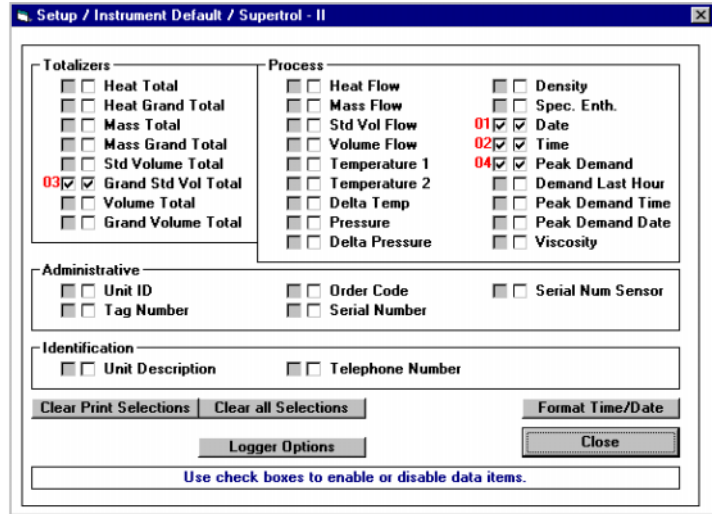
Setup / Instrument Default / Supertrol - II

Totalizers
Heat Total
Heat Grand Total
Mass Total
Mass Grand Total
Std Volume Total
03 Grand Std Vol Total
Volume Total
Grand Volume Total

Process
Heat Flow
Mass Flow
Std Vol Flow
Volume Flow
Temperature 1
Temperature 2
Delta Temp
Pressure
Delta Pressure

Density
Spec. Enth.
01 Date
02 Time
04 Peak Demand
Demand Last Hour
Peak Demand Time
Peak Demand Date
Viscosity

Administrative
Unit ID
Tag Number
Order Code
Serial Number
Serial Num Sensor

Identification
Unit Description
Telephone Number

Clear Print Selections
Clear all Selections
Format Time/Date
Logger Options
Close

Use check boxes to enable or disable data items.